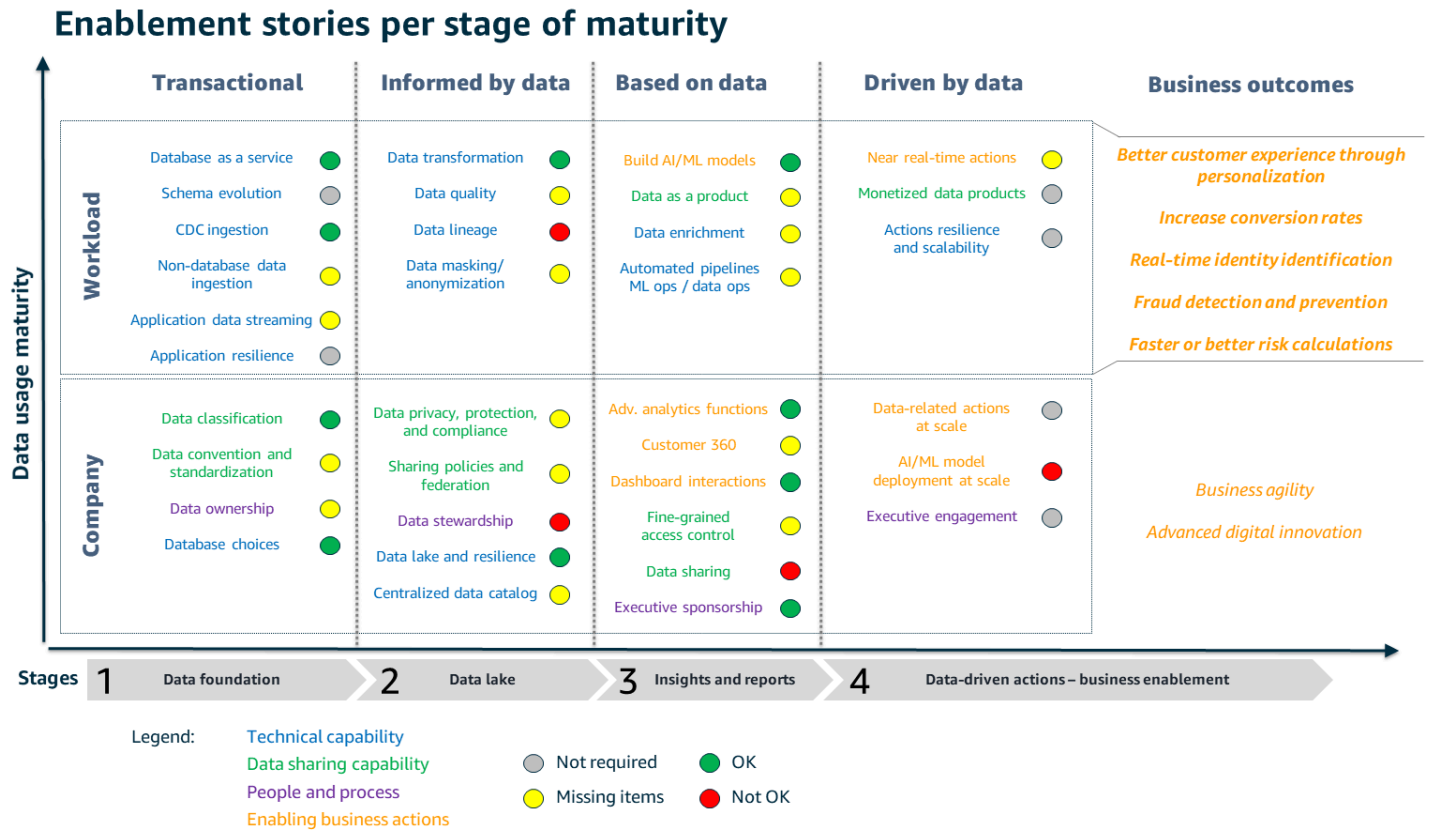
Enablement stories per stage of maturity

Data usage maturity

| | Transactional | Informed by data | Based on data | Driven by data | Business outcomes |
|---|---|---|---|---|---|
| Workload | Database as a service<br>Schema evolution<br>CDC ingestion<br>Non-database data ingestion<br>Application data streaming<br>Application resilience | Data transformation<br>Data quality<br>Data lineage<br>Data masking/ anonymization | Build AI/ML models<br>Data as a product<br>Data enrichment<br>Automated pipelines ML ops / data ops | Near real-time actions<br>Monetized data products<br>Actions resilience and scalability | Better customer experience through personalization<br>Increase conversion rates<br>Real-time identity identification<br>Fraud detection and prevention<br>Faster or better risk calculations |
| Company | Data classification<br>Data convention and standardization<br>Data ownership<br>Database choices | Data privacy, protection, and compliance<br>Sharing policies and federation<br>Data stewardship<br>Data lake and resilience<br>Centralized data catalog | Adv. analytics functions<br>Customer 360<br>Dashboard interactions<br>Fine-grained access control<br>Data sharing<br>Executive sponsorship | Data-related actions at scale<br>AI/ML model deployment at scale<br>Executive engagement | Business agility<br>Advanced digital innovation |

Stages 1 Data foundation 2 Data lake 3 Insights and reports 4 Data-driven actions – business enablement

Legend: Technical capability
Data sharing capability
People and process
Enabling business actions

Not required
Missing items
OK
Not OK